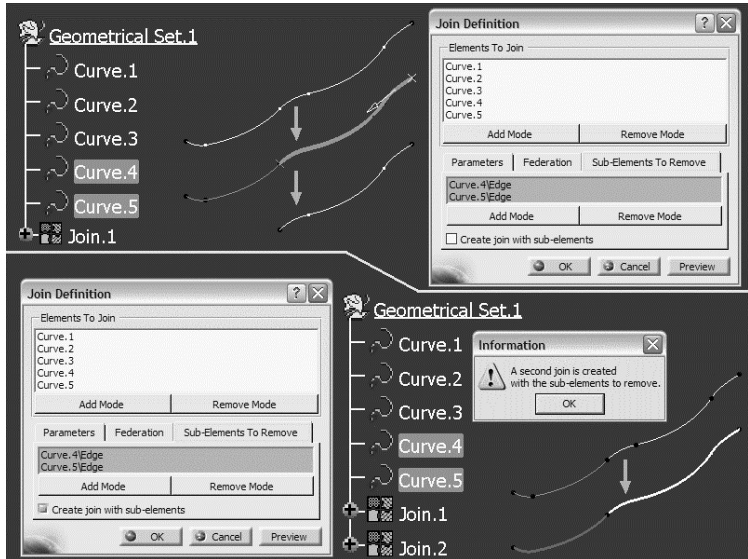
Geometrical Set.1
Curve.1
Curve.2
Curve.3
Curve.4
Curve.5
Join.1

Join Definition
Elements To Join
Curve.1
Curve.2
Curve.3
Curve.4
Curve.5
Add Mode
Remove Mode
Parameters
Federation
Sub-Elements To Remove
Curve.4\Edge
Curve.5\Edge
Add Mode
Remove Mode
Create join with sub-elements
OK
Cancel
Preview

Join Definition
Elements To Join
Curve.1
Curve.2
Curve.3
Curve.4
Curve.5
Add Mode
Remove Mode
Parameters
Federation
Sub-Elements To Remove
Curve.4\Edge
Curve.5\Edge
Add Mode
Remove Mode
Create join with sub-elements
OK
Cancel
Preview

Geometrical Set.1
Curve.1
Curve.2
Curve.3
Curve.4
Curve.5
Join.1
Join.2

Information
A second join is created with the sub-elements to remove.
OK